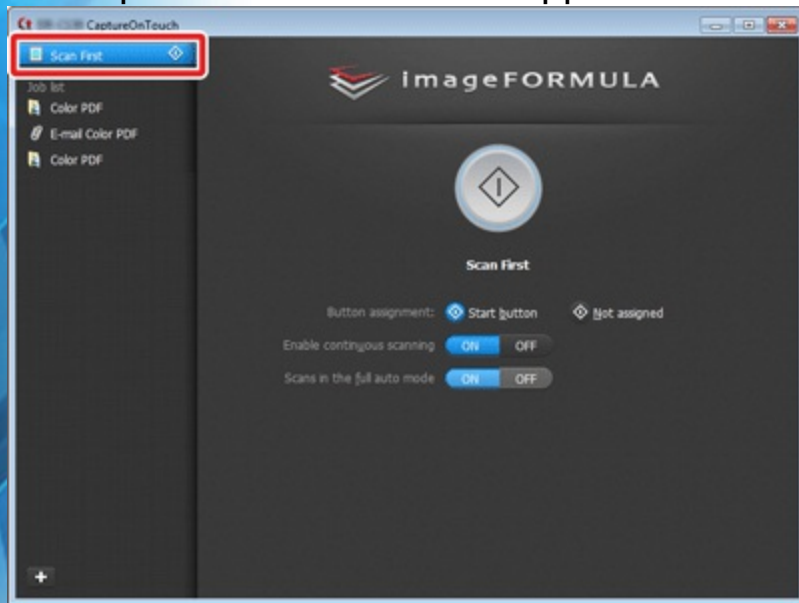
CaptureOnTouch

Scan First

Job list

Color PDF

E-mail Color PDF

Color PDF

imageFORMULA

Scan First

Button assignment: Start button Not assigned

Enable continuous scanning ON OFF

Scans in the full auto mode ON OFF

+